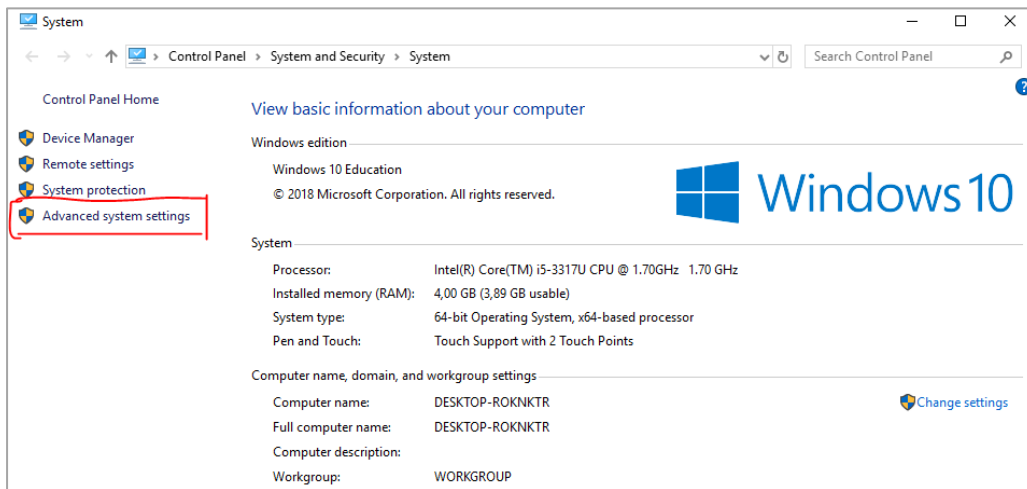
System

Control Panel > System and Security > System

Search Control Panel

Control Panel Home

Device Manager

Remote settings

System protection

Advanced system settings

View basic information about your computer

Windows edition

Windows 10 Education

© 2018 Microsoft Corporation. All rights reserved.

Windows 10

System

| Processor: | Intel(R) Core(TM) i5-3317U CPU @ 1.70GHz 1.70 GHz |
|---|---|
| Installed memory (RAM): | 4,00 GB (3,89 GB usable) |
| System type: | 64-bit Operating System, x64-based processor |
| Pen and Touch: | Touch Support with 2 Touch Points |

Computer name, domain, and workgroup settings

| Computer name: | DESKTOP-ROKNKTR |
|---|---|
| Full computer name: | DESKTOP-ROKNKTR |
| Computer description: | |
| Workgroup: | WORKGROUP |

Change settings